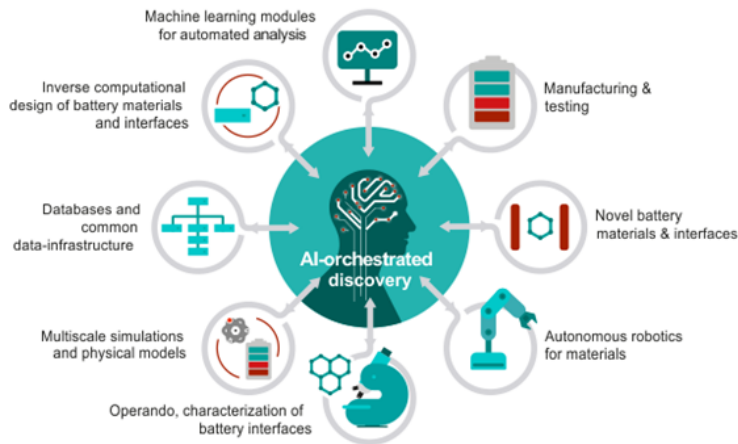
Machine learning modules for automated analysis

Inverse computational design of battery materials and interfaces

Manufacturing & testing

Databases and common data-infrastructure

AI-orchestrated discovery

Novel battery materials & interfaces

Multiscale simulations and physical models

Autonomous robotics for materials

Operando, characterization of battery interfaces